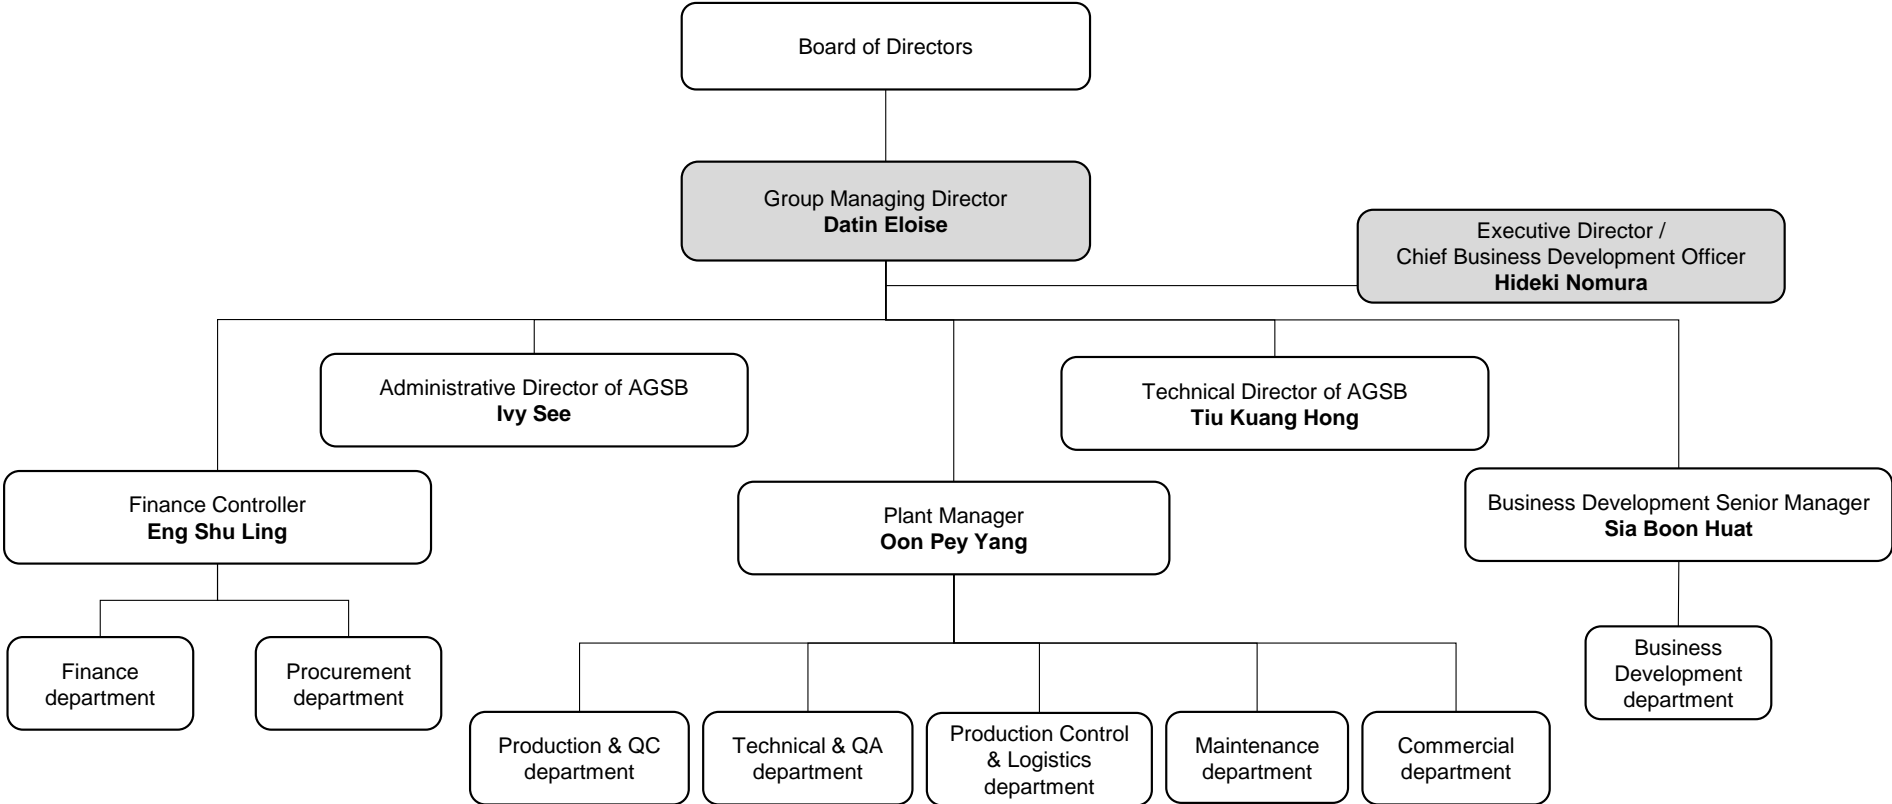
Board of Directors

Group Managing Director
**Datin Eloise**

Executive Director /
Chief Business Development Officer
**Hideki Nomura**

Administrative Director of AGSB
**Ivy See**

Technical Director of AGSB
**Tiu Kuang Hong**

Finance Controller
**Eng Shu Ling**

Plant Manager
**Oon Pey Yang**

Business Development Senior Manager
**Sia Boon Huat**

Finance department

Procurement department

Production & QC department

Technical & QA department

Production Control & Logistics department

Maintenance department

Commercial department

Business Development department